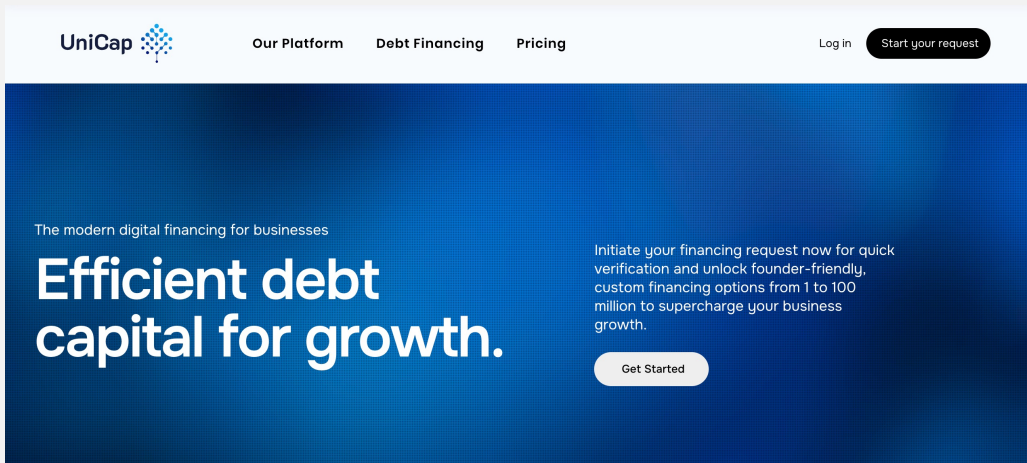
UniCap

Our Platform Debt Financing Pricing

Log in Start your request

The modern digital financing for businesses

Efficient debt capital for growth.

Initiate your financing request now for quick verification and unlock founder-friendly, custom financing options from 1 to 100 million to supercharge your business growth.

Get Started